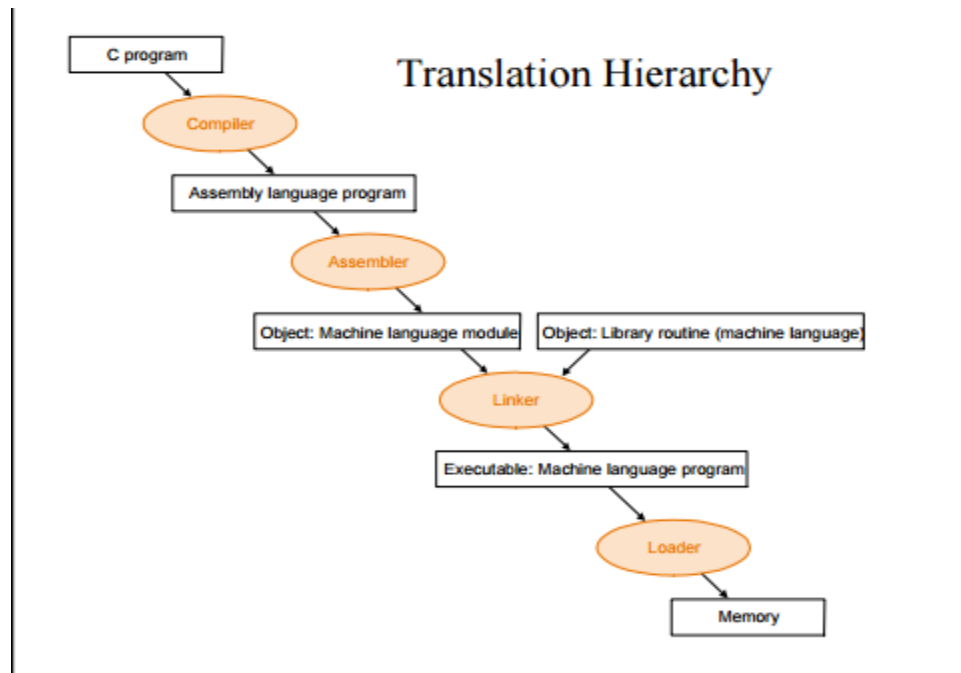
Translation Hierarchy

C program

Compiler

Assembly language program

Assembler

Object: Machine language module

Object: Library routine (machine language)

Linker

Executable: Machine language program

Loader

Memory